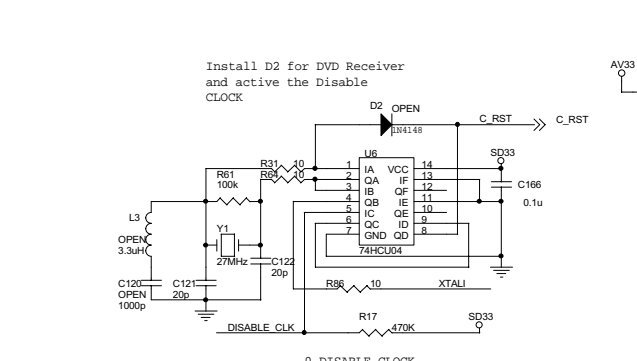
Install D2 for DVD Receiver and active the Disable CLOCK

AV33

D2 OPEN
1N4148
C_RST
C_RST

U6
SD33
R31 10
R64 10
1 IA VCC 14
2 QA IF 13
3 IB QF 12
4 QB IE 11
5 IC QE 10
6 QC ID 9
7 GND QD 8
74HCU04
C166
0.1u

R61
100k

L3
OPEN
3.3uH

Y1
27MHz
C122
20p

C120
OPEN
1000p
C121
20p

R86 10
XTALI

DISABLE_CLK
R17
470K
SD33

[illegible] DISABLE CLOCK